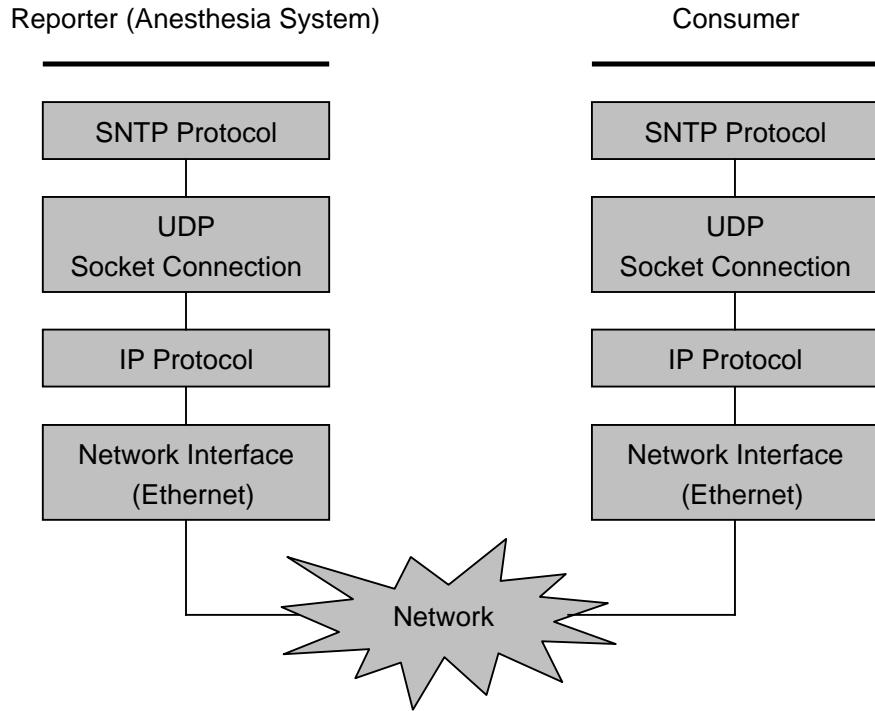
Reporter (Anesthesia System)

SNTP Protocol

UDP
Socket Connection

IP Protocol

Network Interface
(Ethernet)

Consumer

SNTP Protocol

UDP
Socket Connection

IP Protocol

Network Interface
(Ethernet)

Network